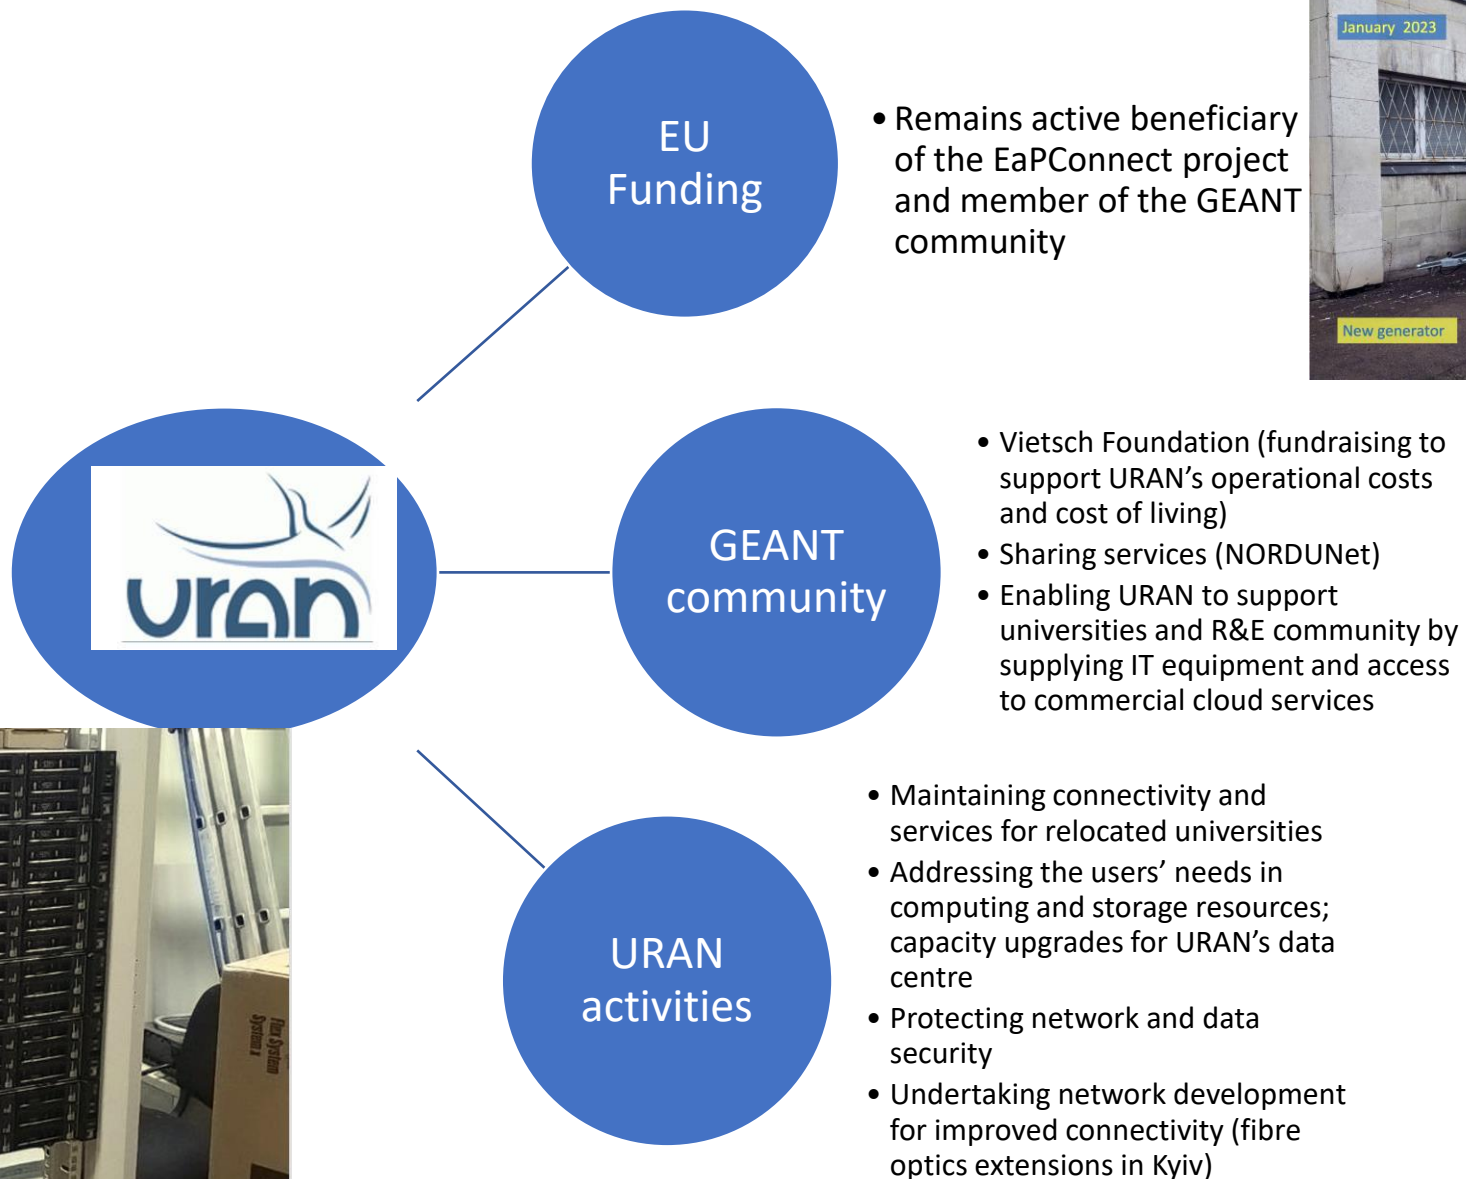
EU Funding

• Remains active beneficiary of the EaPConnect project and member of the GEANT community

January 2023

New generator

uran

GEANT community

• Vietsch Foundation (fundraising to support URAN's operational costs and cost of living)
• Sharing services (NORDUNet)
• Enabling URAN to support universities and R&E community by supplying IT equipment and access to commercial cloud services

URAN activities

• Maintaining connectivity and services for relocated universities
• Addressing the users' needs in computing and storage resources; capacity upgrades for URAN's data centre
• Protecting network and data security
• Undertaking network development for improved connectivity (fibre optics extensions in Kyiv)